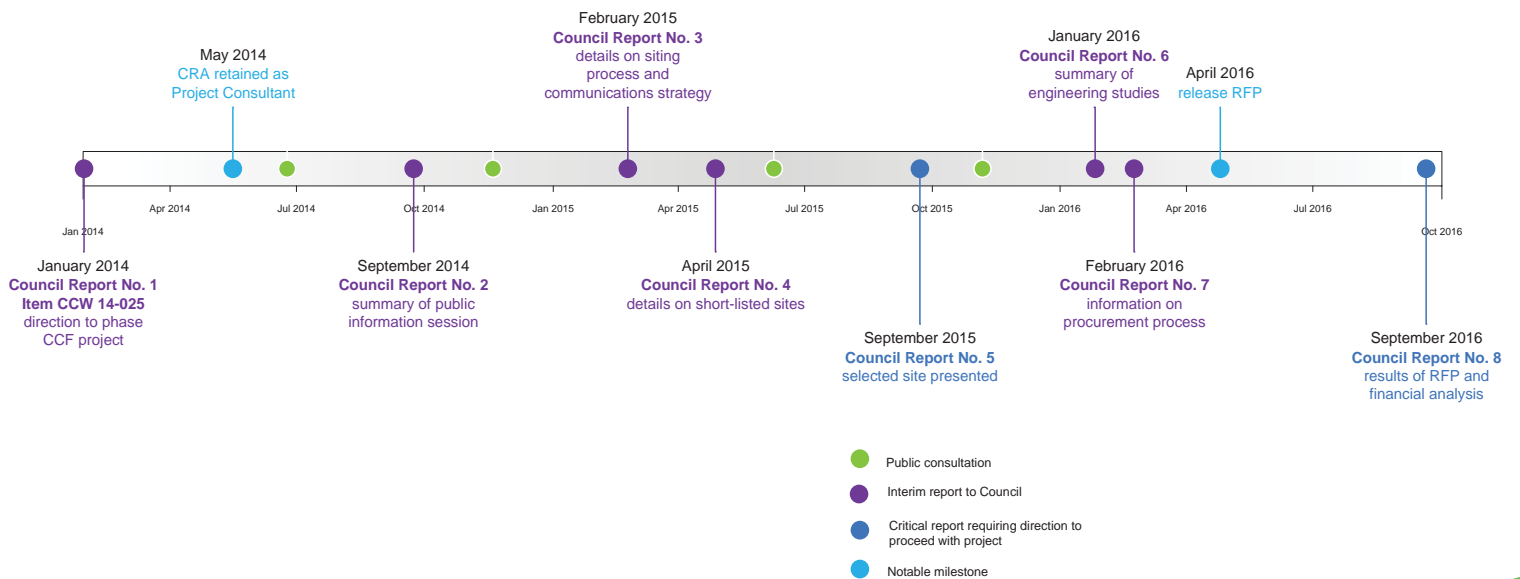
February 2015
Council Report No. 3
details on siting process and communications strategy

May 2014
CRA retained as Project Consultant

January 2016
Council Report No. 6
summary of engineering studies

April 2016
release RFP

Jan 2014 Apr 2014 Jul 2014 Oct 2014 Jan 2015 Apr 2015 Jul 2015 Oct 2015 Jan 2016 Apr 2016 Jul 2016 Oct 2016

January 2014
Council Report No. 1
Item CCW 14-025
direction to phase CCF project

September 2014
Council Report No. 2
summary of public information session

April 2015
Council Report No. 4
details on short-listed sites

September 2015
Council Report No. 5
selected site presented

February 2016
Council Report No. 7
information on procurement process

September 2016
Council Report No. 8
results of RFP and financial analysis

Public consultation
Interim report to Council
Critical report requiring direction to proceed with project
Notable milestone